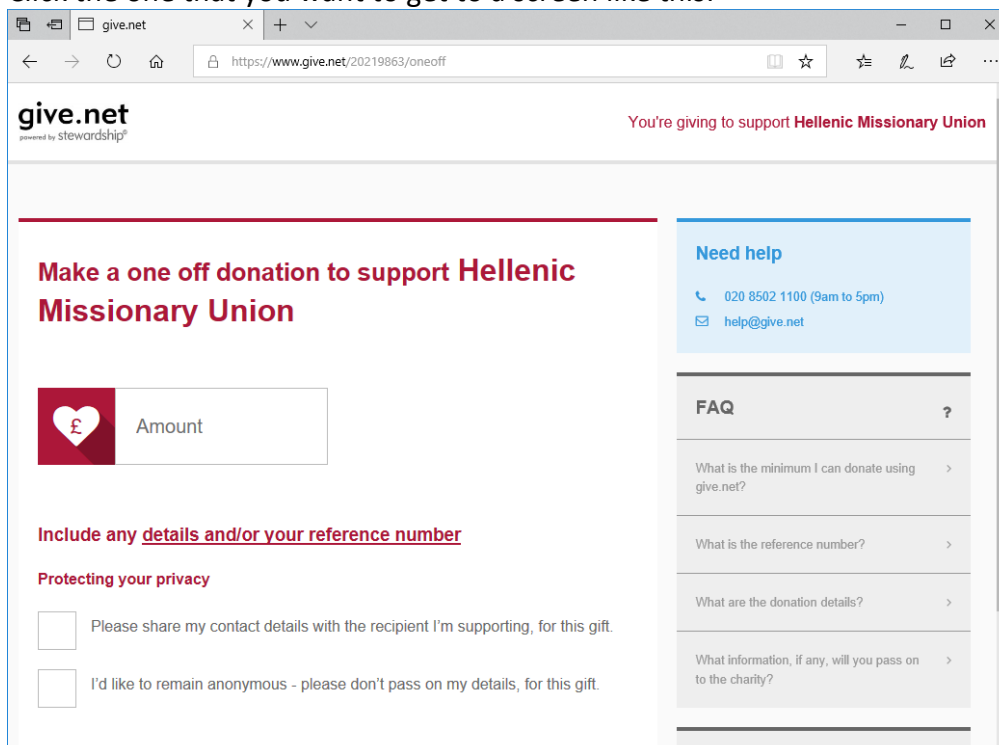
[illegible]

give.net

https://www.give.net/20219863/oneoff

give.net
powered by stewardship®

You're giving to support Hellenic Missionary Union

Make a one off donation to support Hellenic Missionary Union

£ Amount

Include any details and/or your reference number

Protecting your privacy

Please share my contact details with the recipient I'm supporting, for this gift.

I'd like to remain anonymous - please don't pass on my details, for this gift.

Need help

020 8502 1100 (9am to 5pm)

help@give.net

FAQ ?

What is the minimum I can donate using give.net?

What is the reference number?

What are the donation details?

What information, if any, will you pass on to the charity?